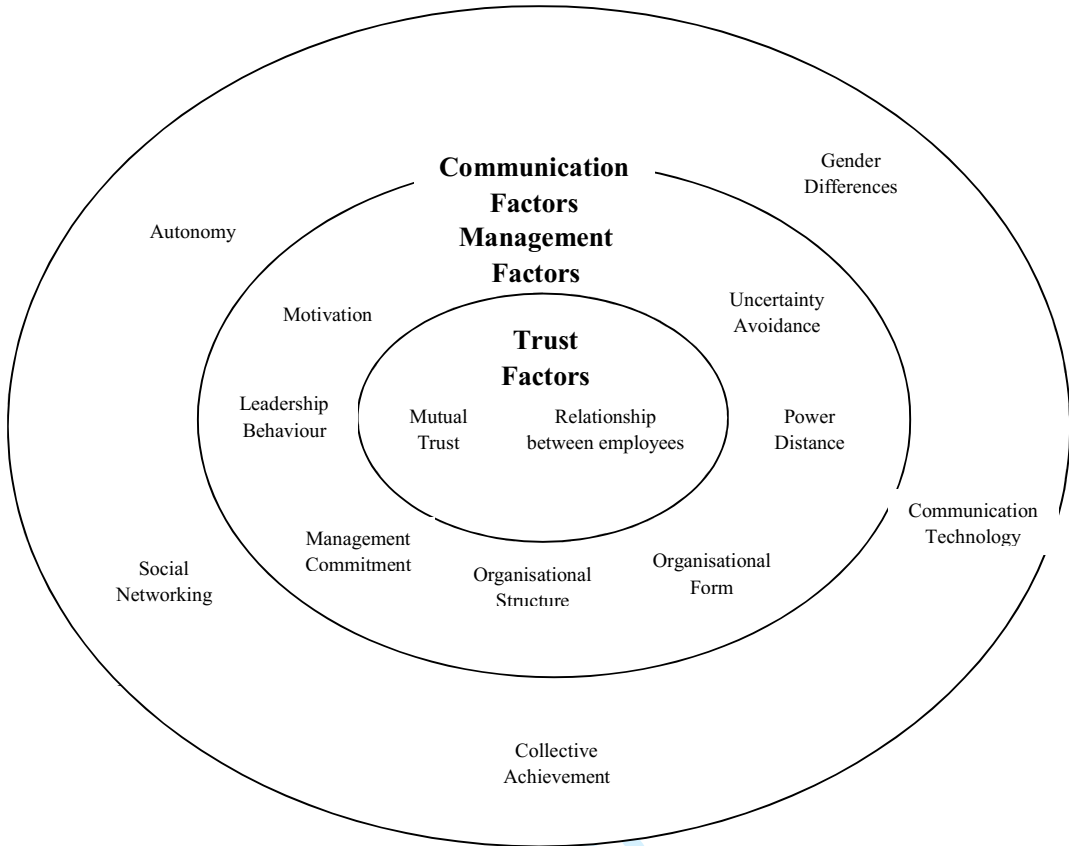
Communication Factors
Management Factors

Gender Differences

Autonomy

Motivation

Uncertainty Avoidance

Trust Factors

Leadership Behaviour

Mutual Trust

Relationship between employees

Power Distance

Communication Technology

Management Commitment

Organisational Form

Social Networking

Organisational Structure

Collective Achievement